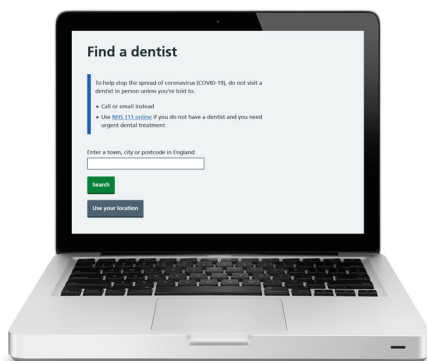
Find a dentist

To help stop the spread of coronavirus (COVID-19), do not visit a dentist in person unless you're told to.

- Call or email instead
- Use NHS 111 online if you do not have a dentist and you need urgent dental treatment

Enter a town, city or postcode in England

Search

Use your location